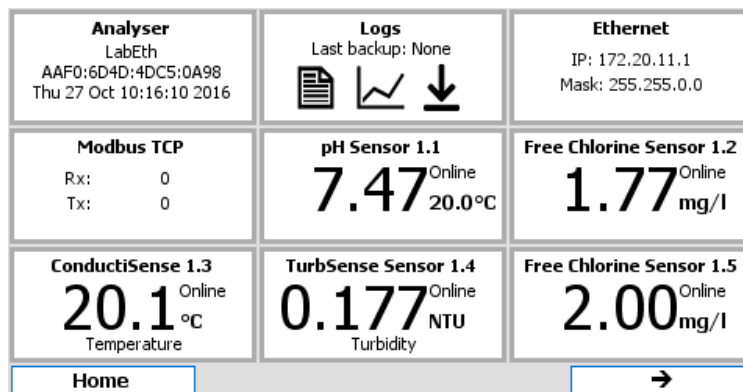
Analyser
LabEth
AAF0:6D4D:4DC5:0A98
Thu 27 Oct 10:16:10 2016

Logs
Last backup: None

Ethernet
IP: 172.20.11.1
Mask: 255.255.0.0

Modbus TCP
Rx: 0
Tx: 0

pH Sensor 1.1
7.47 Online 20.0°C

Free Chlorine Sensor 1.2
1.77 Online mg/l

ConductiSense 1.3
20.1 Online °C
Temperature

TurbSense Sensor 1.4
0.177 Online NTU
Turbidity

Free Chlorine Sensor 1.5
2.00 Online mg/l

Home
→